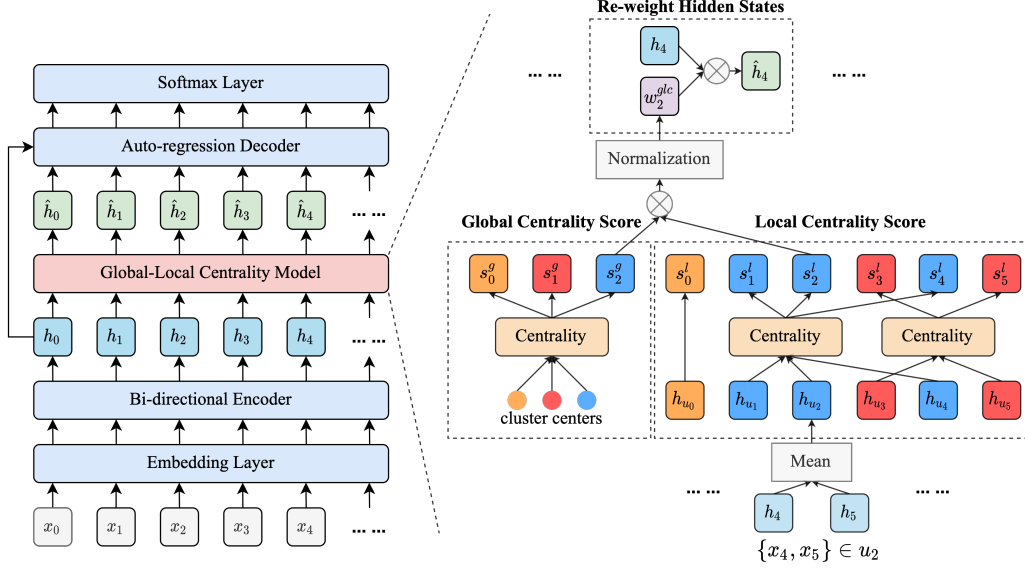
Softmax Layer

Auto-regression Decoder

$\hat{h}_0$ $\hat{h}_1$ $\hat{h}_2$ $\hat{h}_3$ $\hat{h}_4$ ... ...

Global-Local Centrality Model

$h_0$ $h_1$ $h_2$ $h_3$ $h_4$ ... ...

Bi-directional Encoder

Embedding Layer

$x_0$ $x_1$ $x_2$ $x_3$ $x_4$ ... ...

Re-weight Hidden States

... ... $h_4$ $w_2^{glc}$ $\hat{h}_4$ ... ...

Normalization

Global Centrality Score

$s_0^g$ $s_1^g$ $s_2^g$

Centrality

cluster centers

Local Centrality Score

$s_0^l$ $s_1^l$ $s_2^l$ $s_3^l$ $s_4^l$ $s_5^l$

Centrality

Centrality

$h_{u_0}$ $h_{u_1}$ $h_{u_2}$ $h_{u_3}$ $h_{u_4}$ $h_{u_5}$

Mean

... ... $h_4$ $h_5$ ... ...

$\{x_4, x_5\} \in u_2$